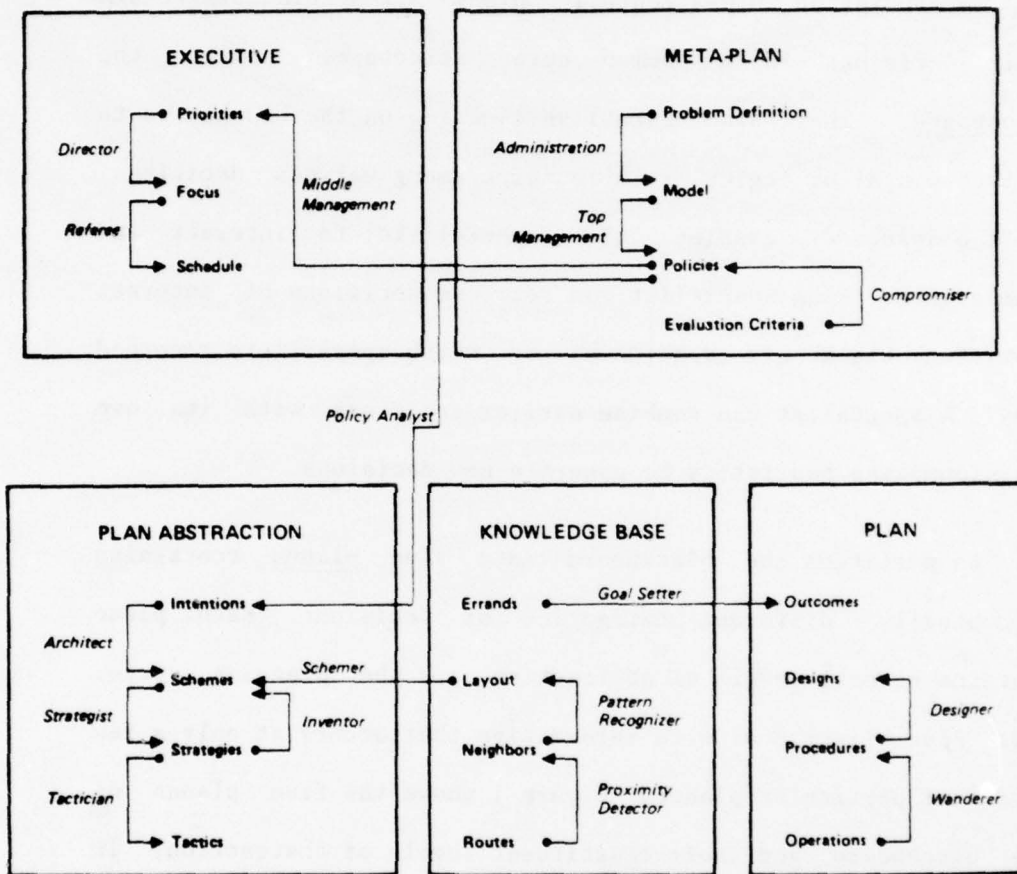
EXECUTIVE

Priorities

Director

Focus

Middle Management

Referee

Schedule

META-PLAN

Problem Definition

Administration

Model

Top Management

Policies

Compromiser

Evaluation Criteria

Policy Analyst

PLAN ABSTRACTION

Intentions

Architect

Schemes

Schemer

Strategist

Inventor

Strategies

Tactician

Tactics

KNOWLEDGE BASE

Errands

Goal Setter

Layout

Pattern Recognizer

Neighbors

Proximity Detector

Routes

PLAN

Outcomes

Designs

Designer

Procedures

Wanderer

Operations